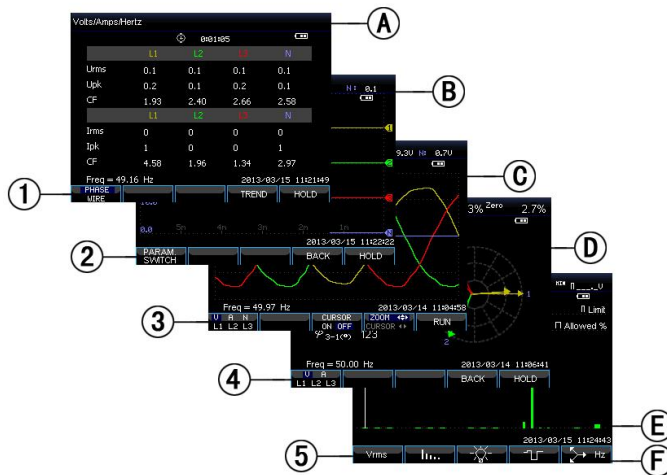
Volts/Amps/Hertz
0:01:05

| | L1 | L2 | L3 | N |
|---|---|---|---|---|
| Urms | 0.1 | 0.1 | 0.1 | 0.1 |
| Upk | 0.2 | 0.1 | 0.2 | 0.1 |
| CF | 1.93 | 2.40 | 2.66 | 2.58 |
| | L1 | L2 | L3 | N |
| Irms | 0 | 0 | 0 | 0 |
| Ipk | 1 | 0 | 0 | 1 |
| CF | 4.58 | 1.96 | 1.34 | 2.97 |

Freq = 49.16 Hz
2013/03/15 11:21:49
PHASE WIRE
TREND
HOLD

A
B
C
D
E
F
1
2
3
4
5

N: 0.1
9.3V N: 0.7V
5m 4m 3m 2m 1m
0.0
2013/03/15 11:22:22
PARAM SWITCH
BACK
HOLD
3% Zero 2.7%
Freq = 49.97 Hz
2013/03/14 11:04:58
U A N
L1 L2 L3
CURSOR ON OFF
ZOOM
CURSOR
RUN
$\varphi_{3-1}(°)$ 123
1
2
Limit
Allowed %
Freq = 50.00 Hz
2013/03/14 11:06:41
U A
L1 L2 L3
BACK
HOLD
2013/03/15 11:24:43
Vrms
Hz